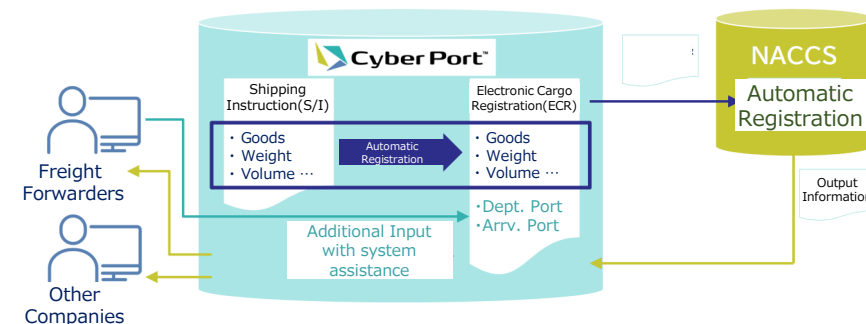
Cyber Port™

Shipping Instruction(S/I)

・Goods
・Weight
・Volume …

Automatic Registration

Electronic Cargo Registration(ECR)

・Goods
・Weight
・Volume …

・Dept. Port
・Arrv. Port

Additional Input with system assistance

Freight Forwarders

Other Companies

NACCS

Automatic Registration

Output Information